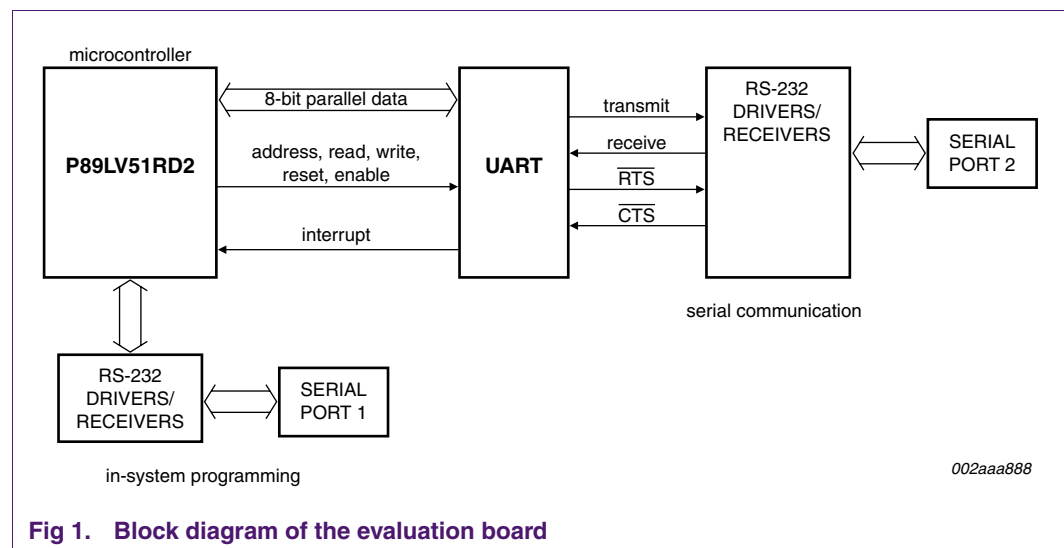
microcontroller

P89LV51RD2

8-bit parallel data

address, read, write, reset, enable

interrupt

UART

transmit

receive

$\overline{RTS}$

$\overline{CTS}$

RS-232 DRIVERS/ RECEIVERS

SERIAL PORT 2

serial communication

RS-232 DRIVERS/ RECEIVERS

SERIAL PORT 1

in-system programming

002aaa888

**Fig 1. Block diagram of the evaluation board**